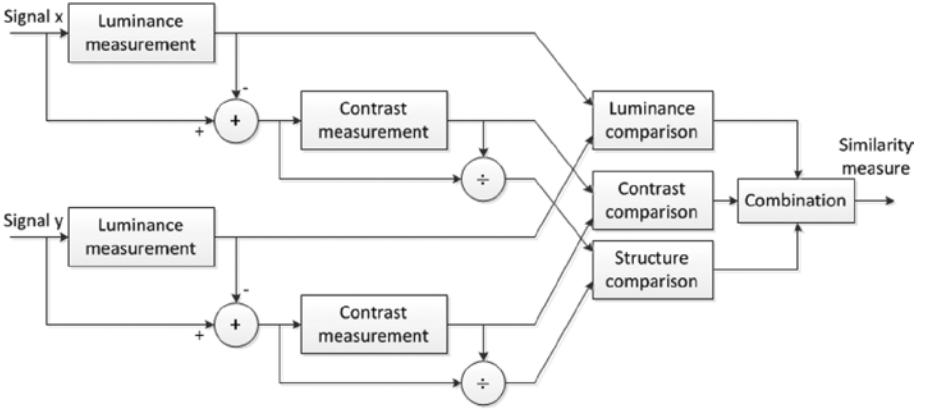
Signal x
Luminance measurement
-
+
+
Contrast measurement
÷
Luminance comparison
Contrast comparison
Structure comparison
Combination
Similarity measure
Signal y
Luminance measurement
-
+
+
Contrast measurement
÷